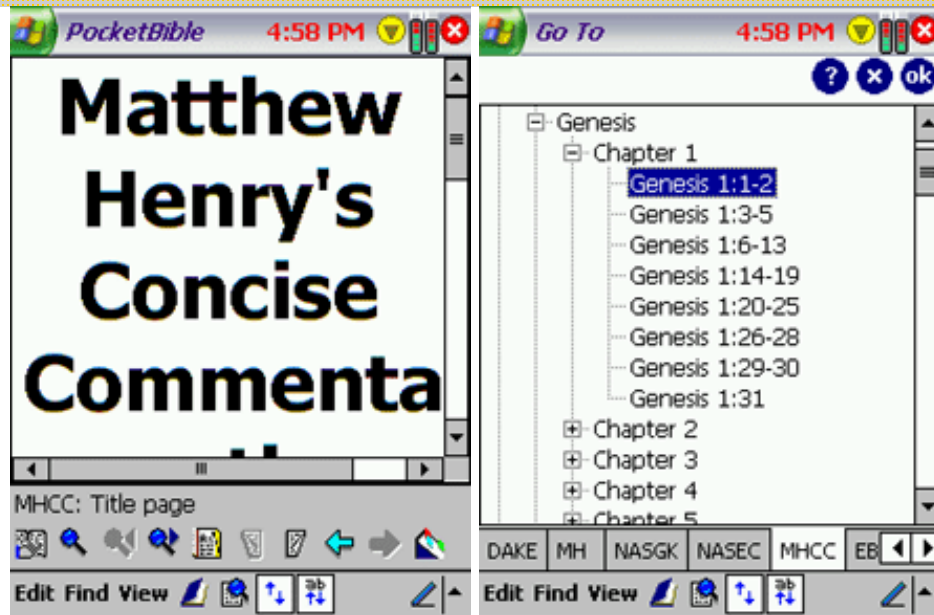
PocketBible 4:58 PM

Matthew Henry's Concise Commenta

MHCC: Title page

Edit Find View

Go To 4:58 PM

? × ok

Genesis
Chapter 1
Genesis 1:1-2
Genesis 1:3-5
Genesis 1:6-13
Genesis 1:14-19
Genesis 1:20-25
Genesis 1:26-28
Genesis 1:29-30
Genesis 1:31
Chapter 2
Chapter 3
Chapter 4
Chapter 5

| DAKE | MH | NASGK | NASEC | MHCC | EB |
|---|---|---|---|---|---|

Edit Find View